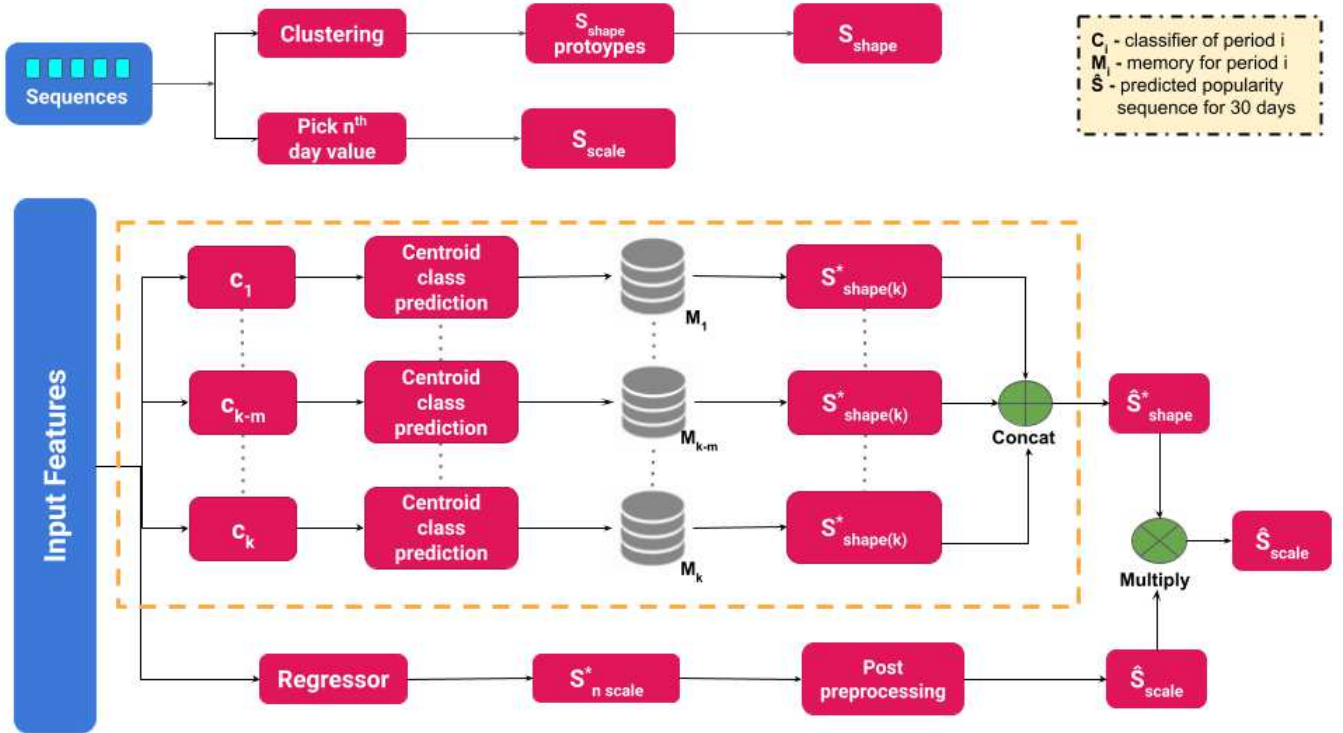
Sequences

Clustering

$S_{shape}$ protoypes

$S_{shape}$

Pick $n^{th}$ day value

$S_{scale}$

$C_i$ - classifier of period i
$M_i$ - memory for period i
$\hat{S}$ - predicted popularity sequence for 30 days

Input Features

$c_1$

Centroid class prediction

$M_1$

$S^*_{shape(k)}$

$c_{k-m}$

Centroid class prediction

$M_{k-m}$

$S^*_{shape(k)}$

Concat

$\hat{S}^*_{shape}$

$c_k$

Centroid class prediction

$M_k$

$S^*_{shape(k)}$

Multiply

$\hat{S}_{scale}$

Regressor

$S^*_{n\ scale}$

Post preprocessing

$\hat{S}_{scale}$